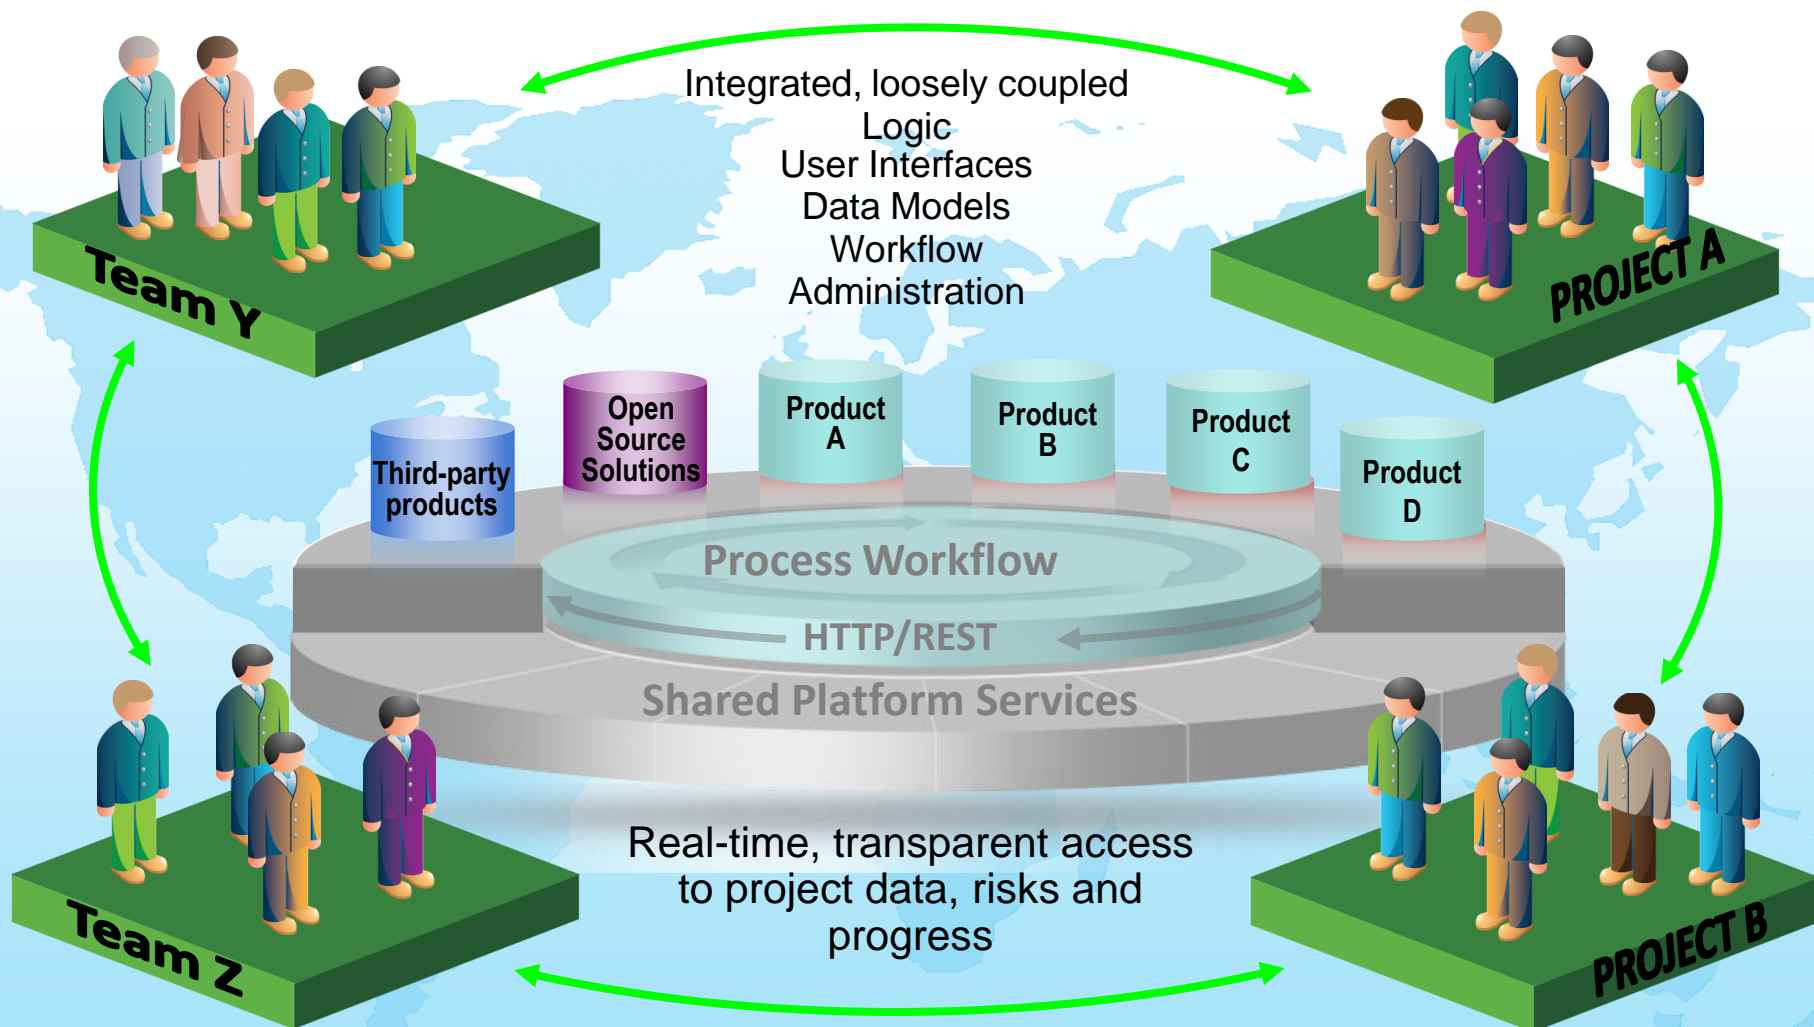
Team Y

Integrated, loosely coupled
Logic
User Interfaces
Data Models
Workflow
Administration

PROJECT A

Third-party products

Open Source Solutions

Product A

Product B

Product C

Product D

Process Workflow

HTTP/REST

Shared Platform Services

Team Z

Real-time, transparent access to project data, risks and progress

PROJECT B